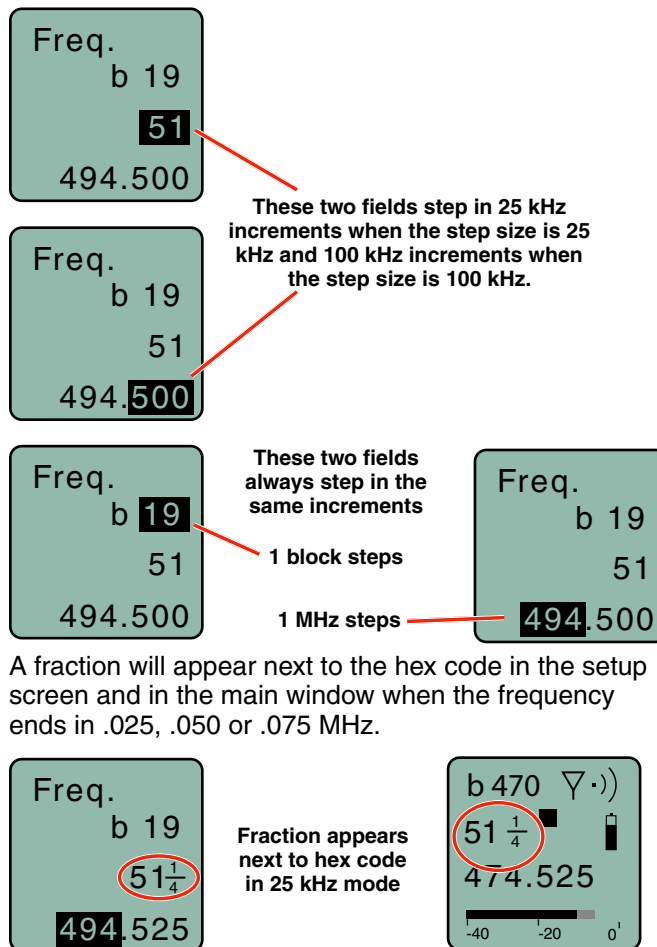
Freq.
b 19
51
494.500

These two fields step in 25 kHz increments when the step size is 25 kHz and 100 kHz increments when the step size is 100 kHz.

Freq.
b 19
51
494.500

Freq.
b 19
51
494.500

These two fields always step in the same increments

1 block steps

1 MHz steps

Freq.
b 19
51
494.500

A fraction will appear next to the hex code in the setup screen and in the main window when the frequency ends in .025, .050 or .075 MHz.

Freq.
b 19
$51\frac{1}{4}$
494.525

Fraction appears next to hex code in 25 kHz mode

b 470
$51\frac{1}{4}$
474.525
-40 -20 0